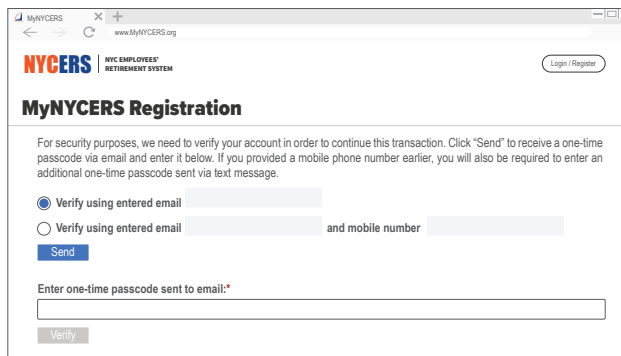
MyNYCERS

www.MyNYCERS.org

NYCERS | NYC EMPLOYEES' RETIREMENT SYSTEM

Login / Register

MyNYCERS Registration

For security purposes, we need to verify your account in order to continue this transaction. Click "Send" to receive a one-time passcode via email and enter it below. If you provided a mobile phone number earlier, you will also be required to enter an additional one-time passcode sent via text message.

Verify using entered email

Verify using entered email and mobile number

Send

Enter one-time passcode sent to email:*

Verify